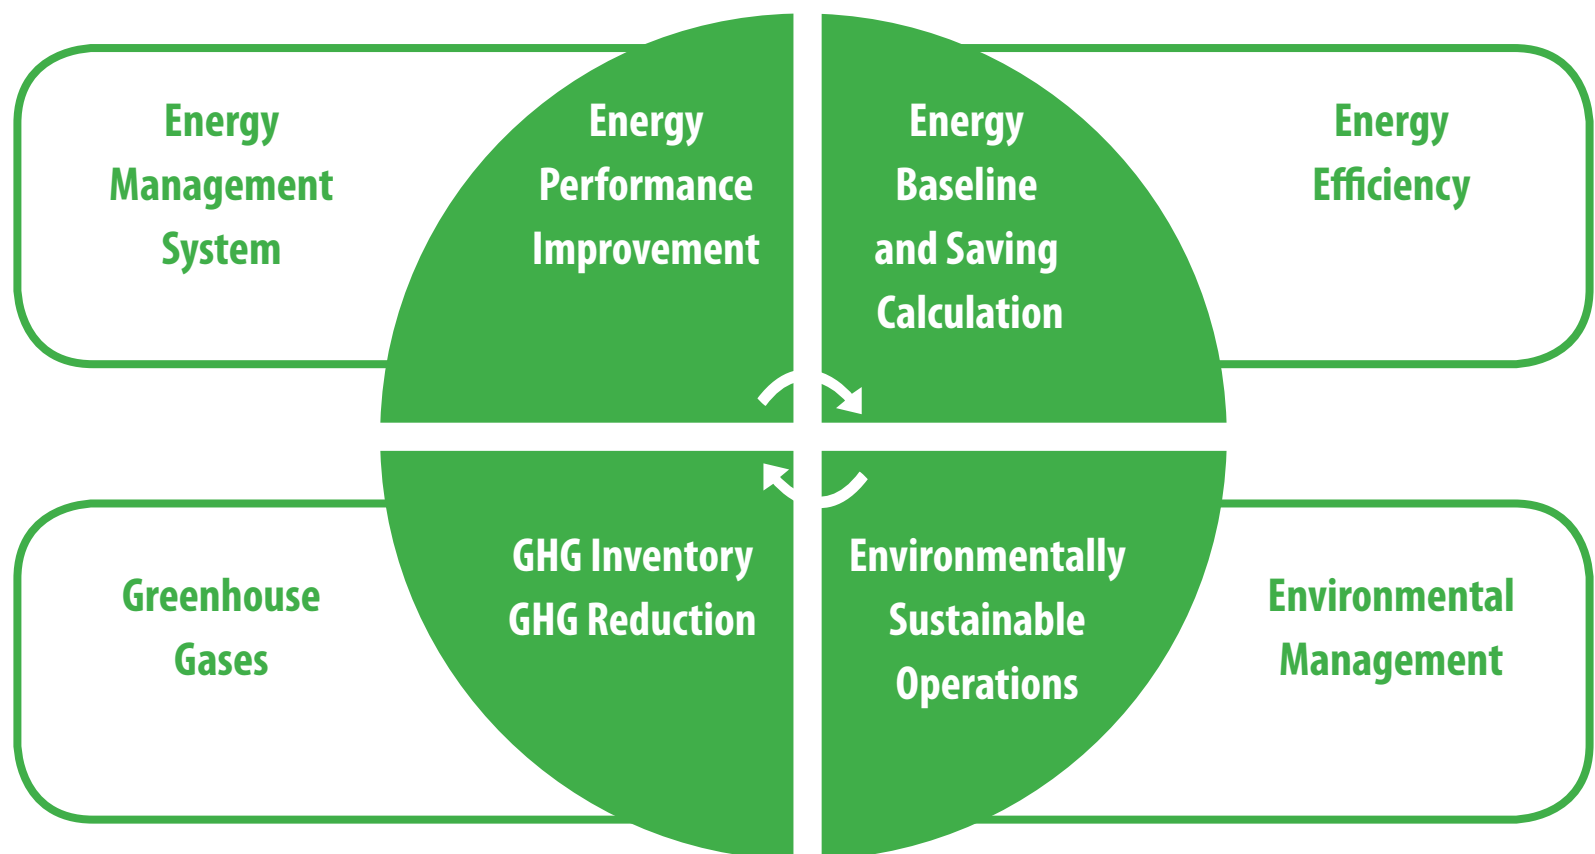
Energy Management System

Energy Performance Improvement

Energy Baseline and Saving Calculation

Energy Efficiency

Greenhouse Gases

GHG Inventory GHG Reduction

Environmentally Sustainable Operations

Environmental Management